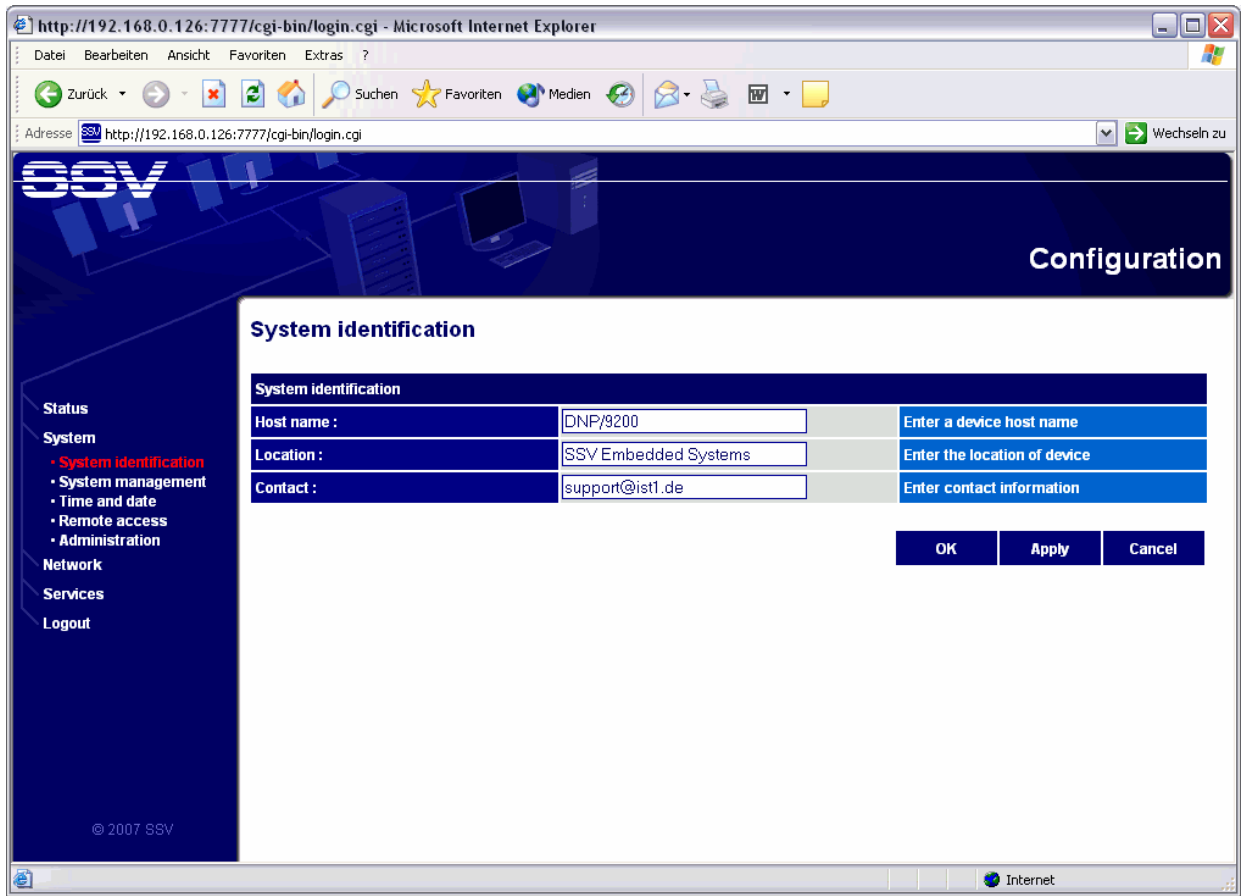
http://192.168.0.126:7777/cgi-bin/login.cgi - Microsoft Internet Explorer

Datei Bearbeiten Ansicht Favoriten Extras ?

Zurück Suchen Favoriten Medien

Adresse http://192.168.0.126:7777/cgi-bin/login.cgi Wechseln zu

SSV

Configuration

System identification

Status
System
• System identification
• System management
• Time and date
• Remote access
• Administration
Network
Services
Logout

| System identification | | |
|---|---|---|
| Host name : | DNP/9200 | Enter a device host name |
| Location : | SSV Embedded Systems | Enter the location of device |
| Contact : | support@ist1.de | Enter contact information |

OK Apply Cancel

© 2007 SSV

Internet